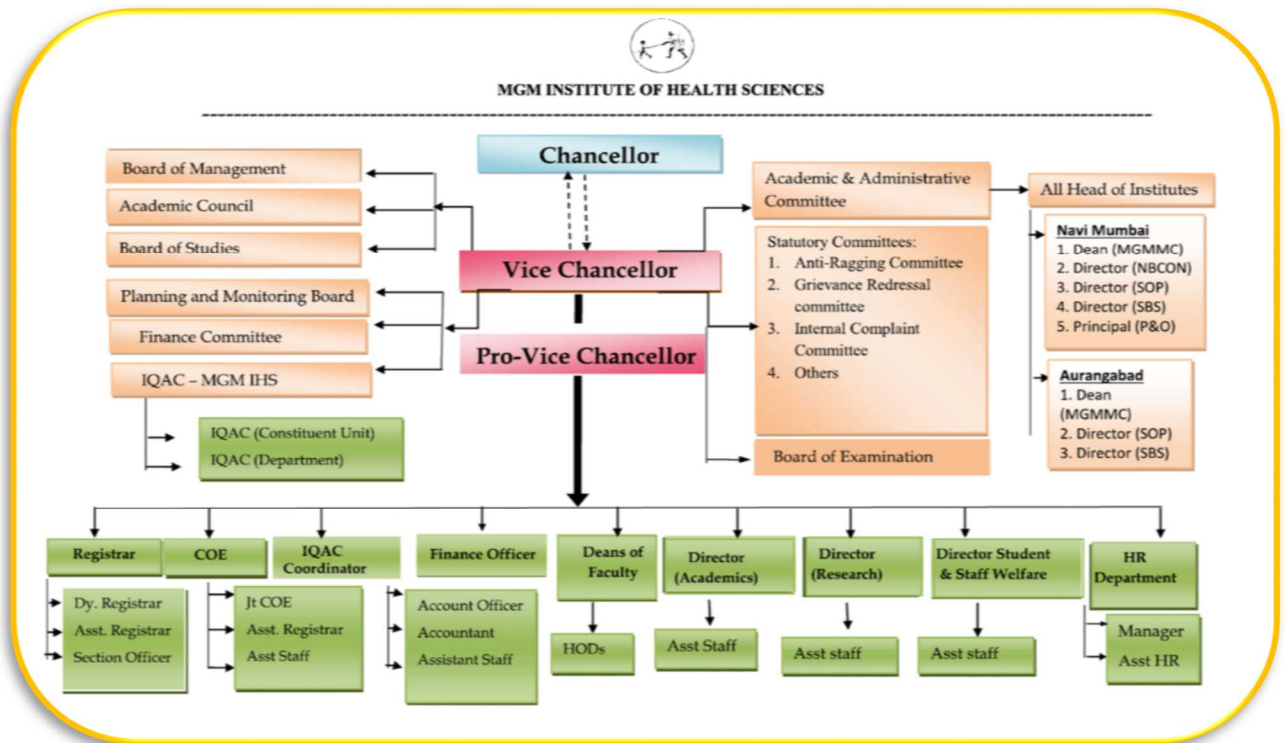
MGM INSTITUTE OF HEALTH SCIENCES

Chancellor

Board of Management

Academic Council

Board of Studies

Vice Chancellor

Planning and Monitoring Board

Finance Committee

Pro-Vice Chancellor

IQAC – MGM IHS

IQAC (Constituent Unit)

IQAC (Department)

Academic & Administrative Committee

All Head of Institutes

Statutory Committees:
1. Anti-Ragging Committee
2. Grievance Redressal committee
3. Internal Complaint Committee
4. Others

Navi Mumbai
1. Dean (MGMMC)
2. Director (NBCON)
3. Director (SOP)
4. Director (SBS)
5. Principal (P&O)

Aurangabad
1. Dean (MGMMC)
2. Director (SOP)
3. Director (SBS)

Board of Examination

Registrar

Dy. Registrar
Asst. Registrar
Section Officer

COE

Jt COE
Asst. Registrar
Asst Staff

IQAC Coordinator

Finance Officer

Account Officer
Accountant
Assistant Staff

Deans of Faculty

HODs

Director (Academics)

Asst Staff

Director (Research)

Asst staff

Director Student & Staff Welfare

Asst staff

HR Department

Manager
Asst HR